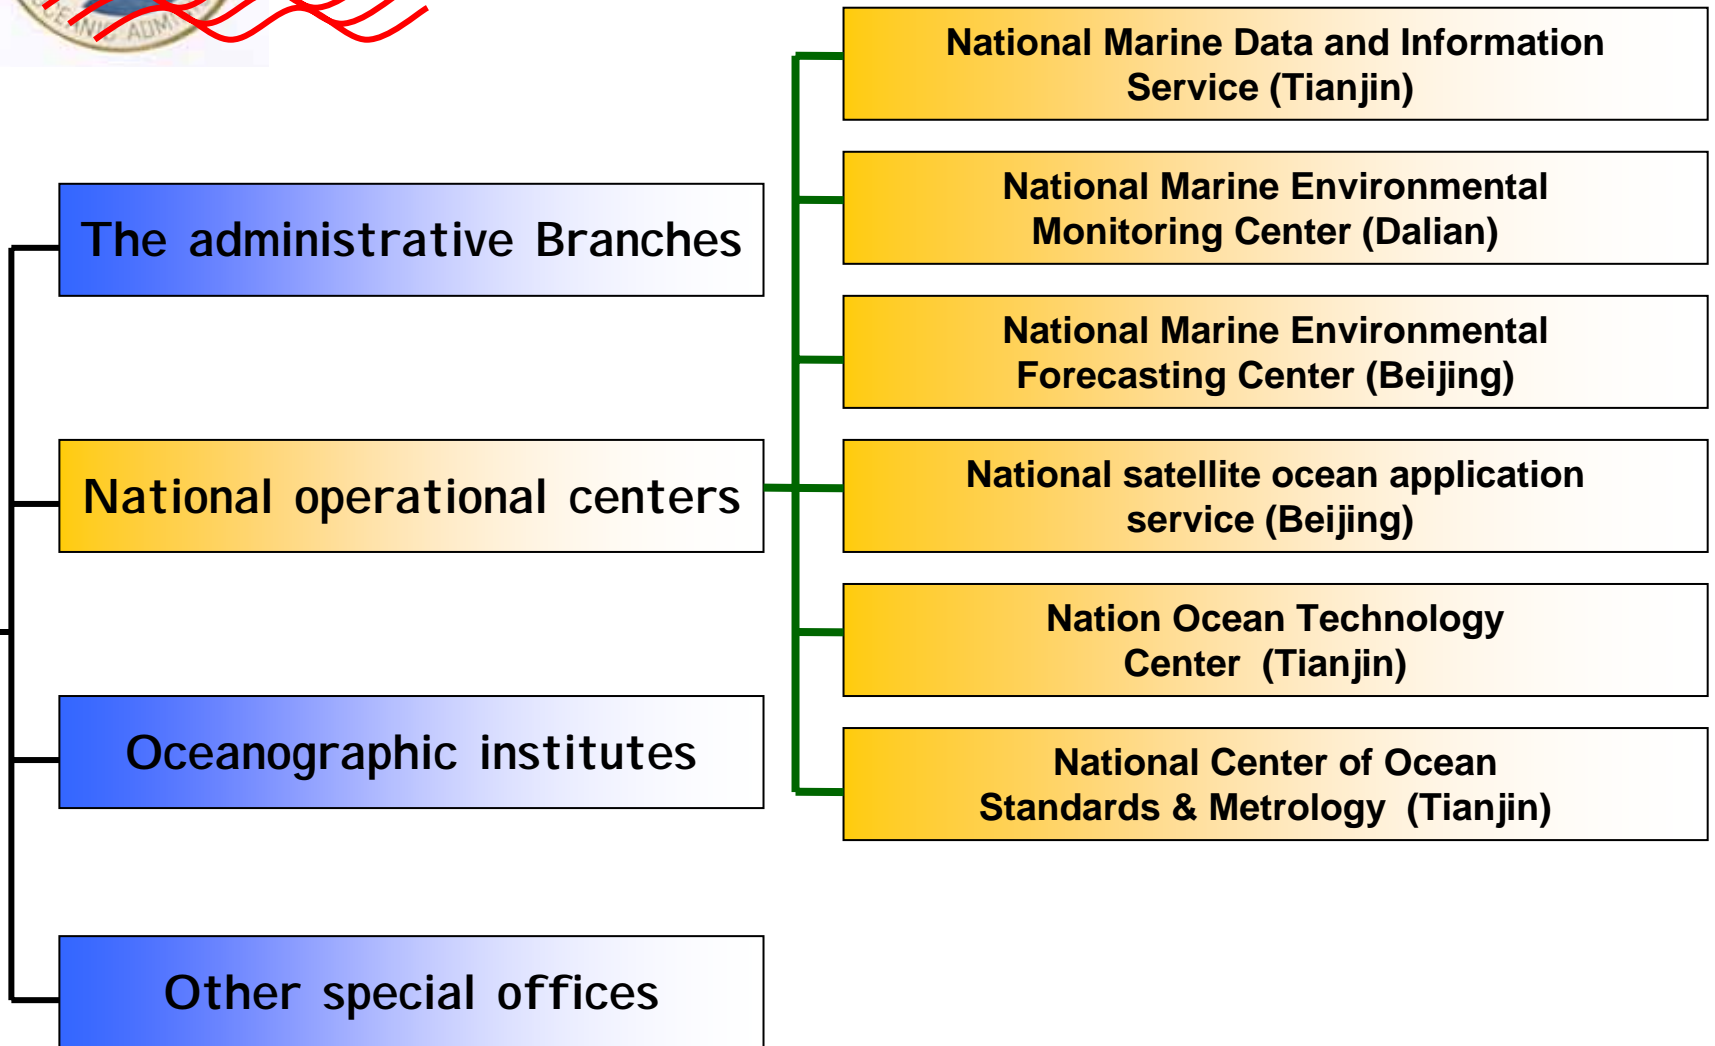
The administrative Branches

National operational centers

Oceanographic institutes

Other special offices

National Marine Data and Information Service (Tianjin)

National Marine Environmental Monitoring Center (Dalian)

National Marine Environmental Forecasting Center (Beijing)

National satellite ocean application service (Beijing)

Nation Ocean Technology Center (Tianjin)

National Center of Ocean Standards & Metrology (Tianjin)